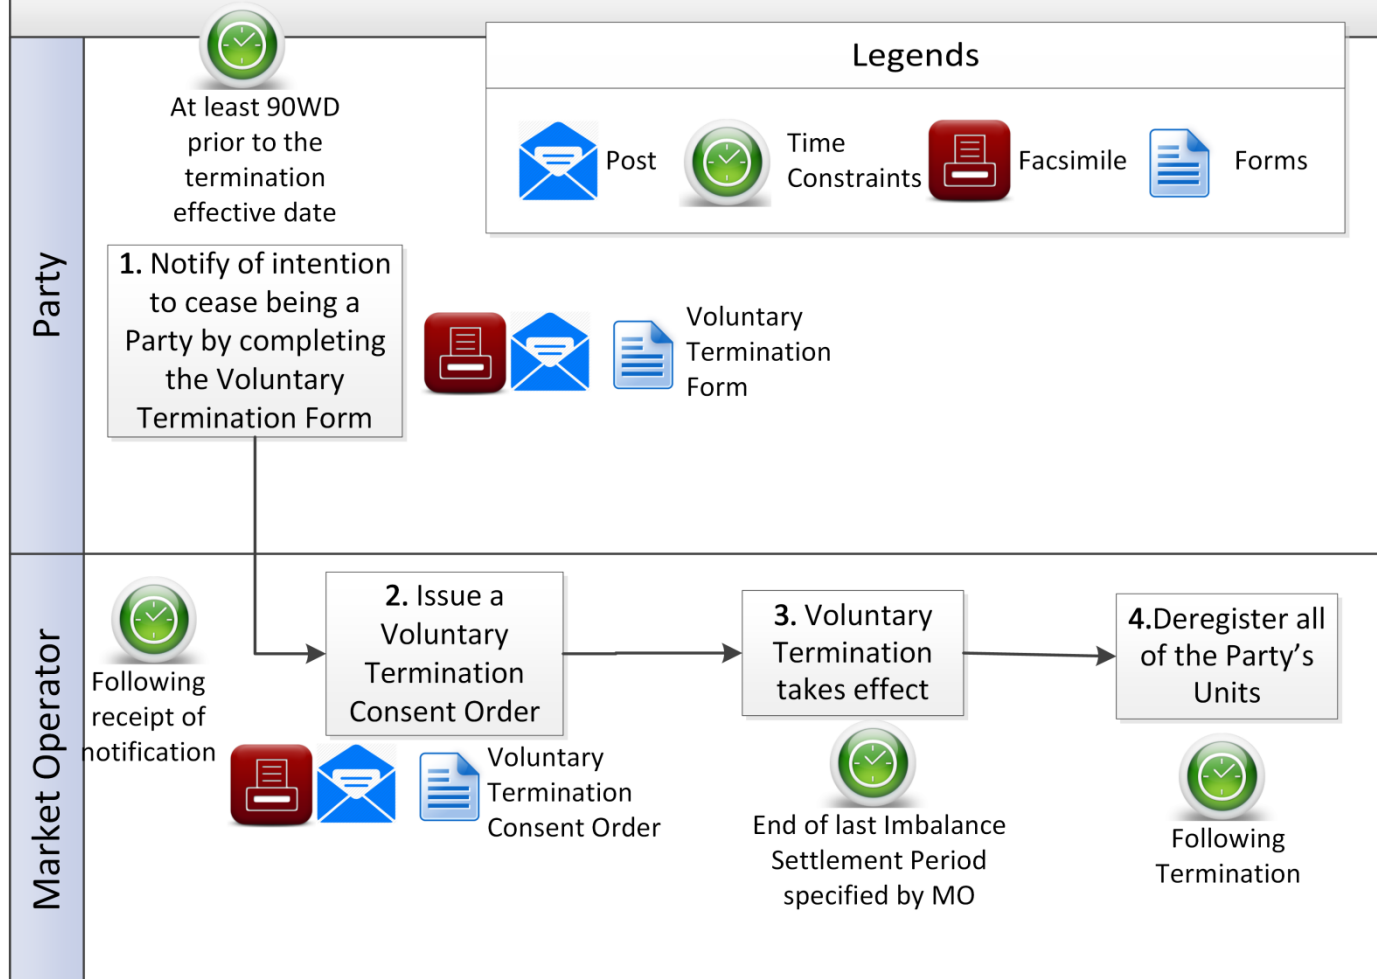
Party

At least 90WD prior to the termination effective date

Legends

Post

Time Constraints

Facsimile

Forms

1. Notify of intention to cease being a Party by completing the Voluntary Termination Form

Voluntary Termination Form

Market Operator

Following receipt of notification

2. Issue a Voluntary Termination Consent Order

Voluntary Termination Consent Order

3. Voluntary Termination takes effect

End of last Imbalance Settlement Period specified by MO

4.Deregister all of the Party's Units

Following Termination